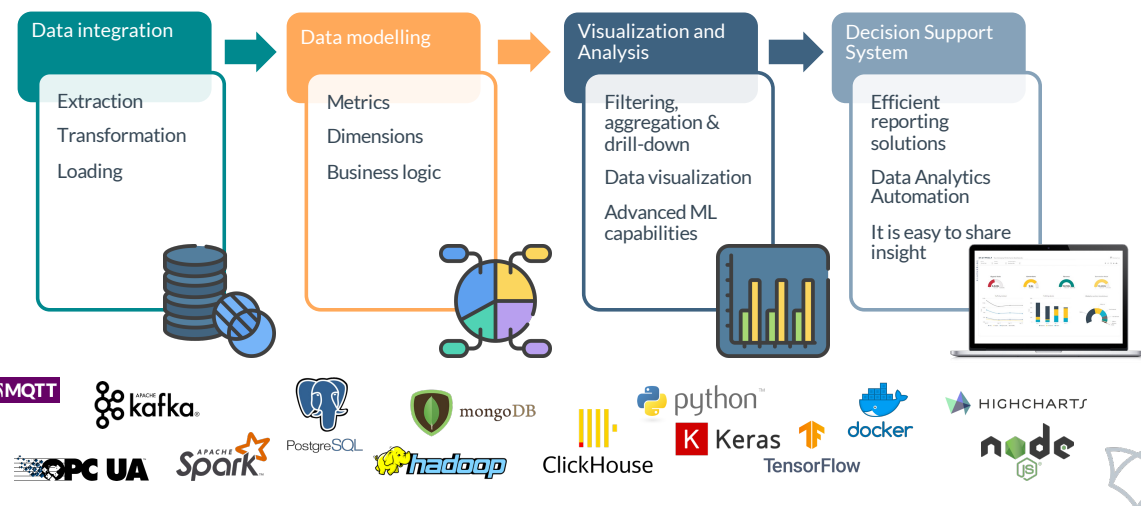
Data integration

Extraction

Transformation

Loading

Data modelling

Metrics

Dimensions

Business logic

Visualization and Analysis

Filtering, aggregation & drill-down

Data visualization

Advanced ML capabilities

Decision Support System

Efficient reporting solutions

Data Analytics Automation

It is easy to share insight

MQTT

APACHE kafka

PostgreSQL

mongoDB

python

docker

HIGHCHARTS

OPC UA

APACHE Spark

hadoop

ClickHouse

Keras

TensorFlow

node js